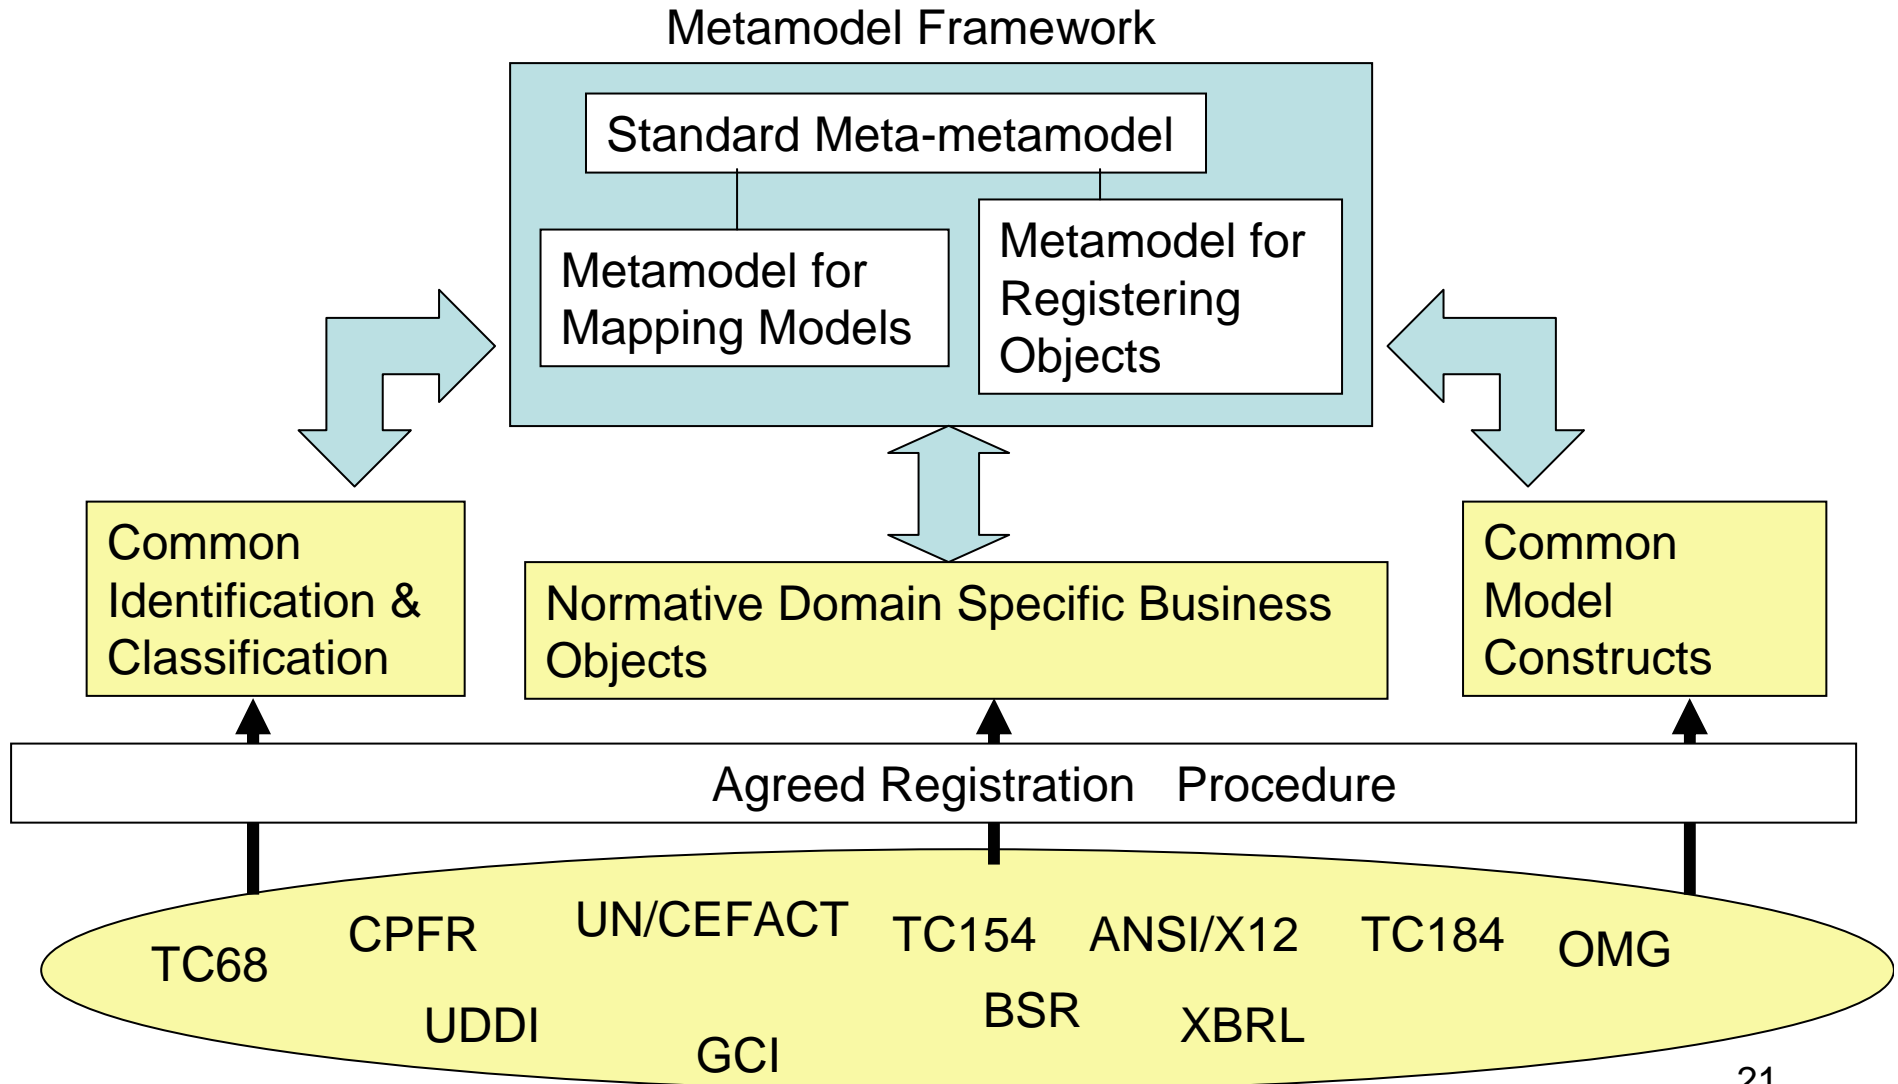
Metamodel Framework

Standard Meta-metamodel

Metamodel for Mapping Models

Metamodel for Registering Objects

Common Identification & Classification

Normative Domain Specific Business Objects

Common Model Constructs

Agreed Registration Procedure

TC68 CPFR UN/CEFACT TC154 ANSI/X12 TC184 OMG

UDDI GCI BSR XBRL

21